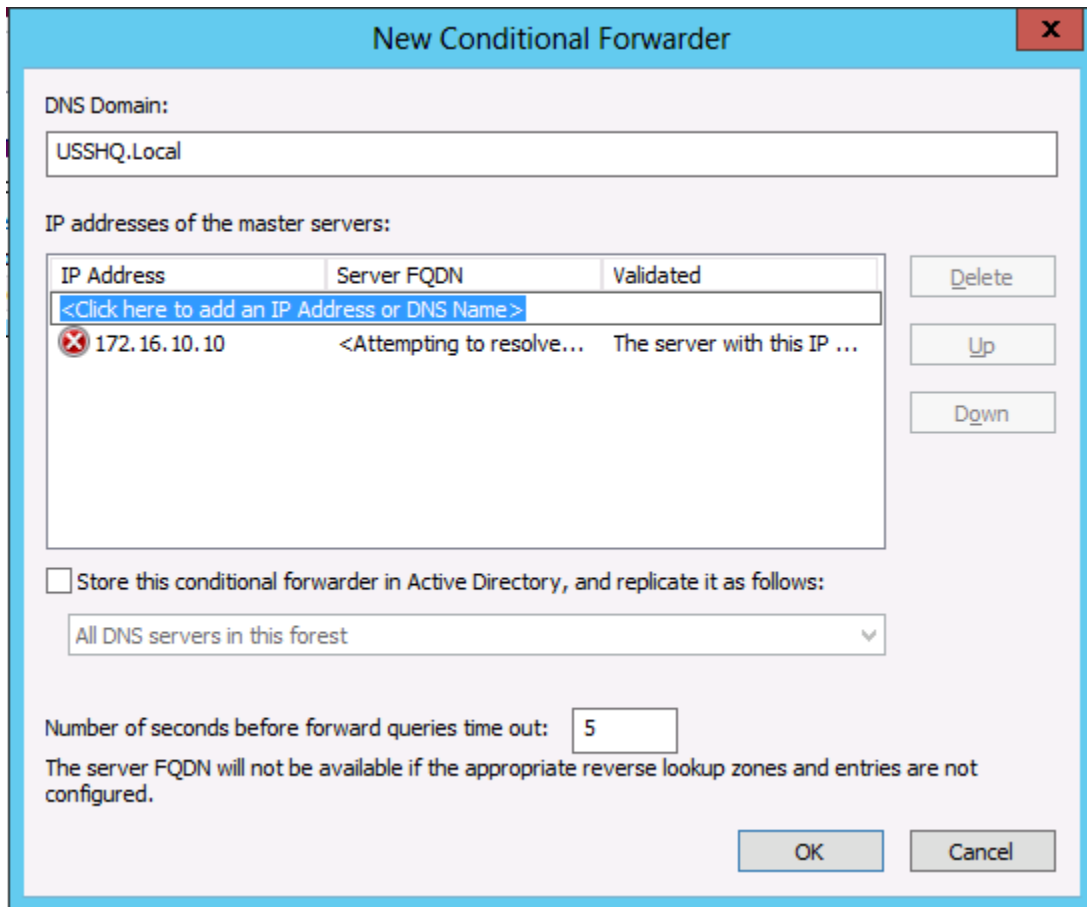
New Conditional Forwarder

x

DNS Domain:

USSHQ.Local

IP addresses of the master servers:

| IP Address | Server FQDN | Validated |
|---|---|---|
| <Click here to add an IP Address or DNS Name> | | |
| 172.16.10.10 | <Attempting to resolve... | The server with this IP ... |

Delete

Up

Down

Store this conditional forwarder in Active Directory, and replicate it as follows:

All DNS servers in this forest

Number of seconds before forward queries time out: 5

The server FQDN will not be available if the appropriate reverse lookup zones and entries are not configured.

OK

Cancel